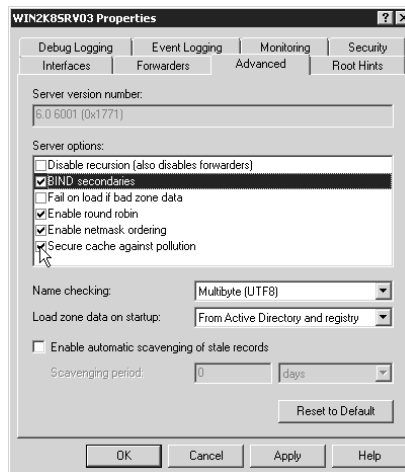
WIN2K8SRV03 Properties

?

Debug Logging | Event Logging | Monitoring | Security
Interfaces | Forwarders | Advanced | Root Hints

Server version number:

6.0 6001 (0x1771)

Server options:

Disable recursion (also disables forwarders)
BIND secondaries
Fail on load if bad zone data
Enable round robin
Enable netmask ordering
Secure cache against pollution

Name checking: Multibyte (UTF8)

Load zone data on startup: From Active Directory and registry

Enable automatic scavenging of stale records

Scavenging period: 0 days

Reset to Default

OK | Cancel | Apply | Help